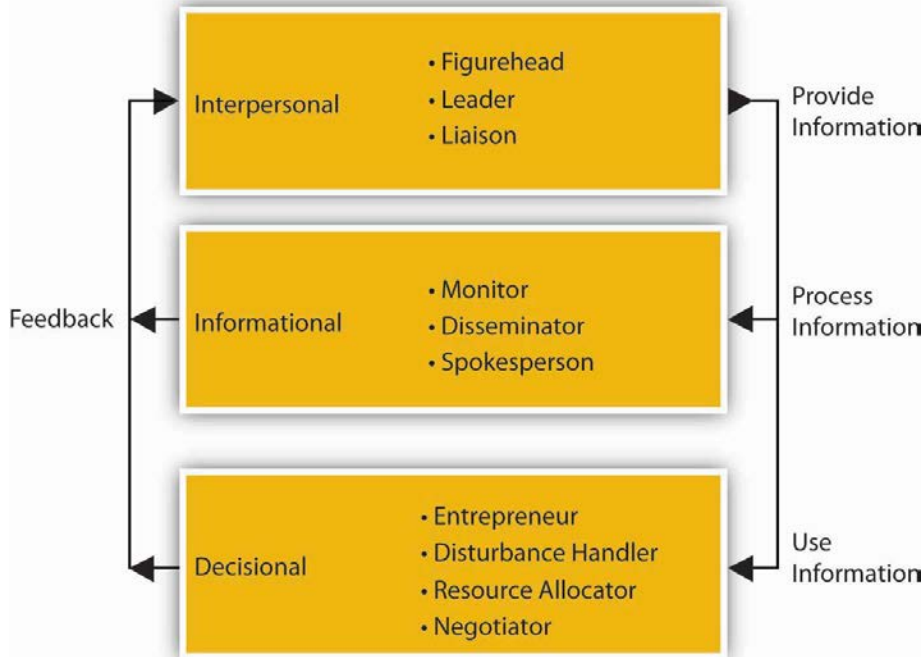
Interpersonal

• Figurehead
• Leader
• Liaison

Provide Information

Feedback

Informational

• Monitor
• Disseminator
• Spokesperson

Process Information

Decisional

• Entrepreneur
• Disturbance Handler
• Resource Allocator
• Negotiator

Use Information